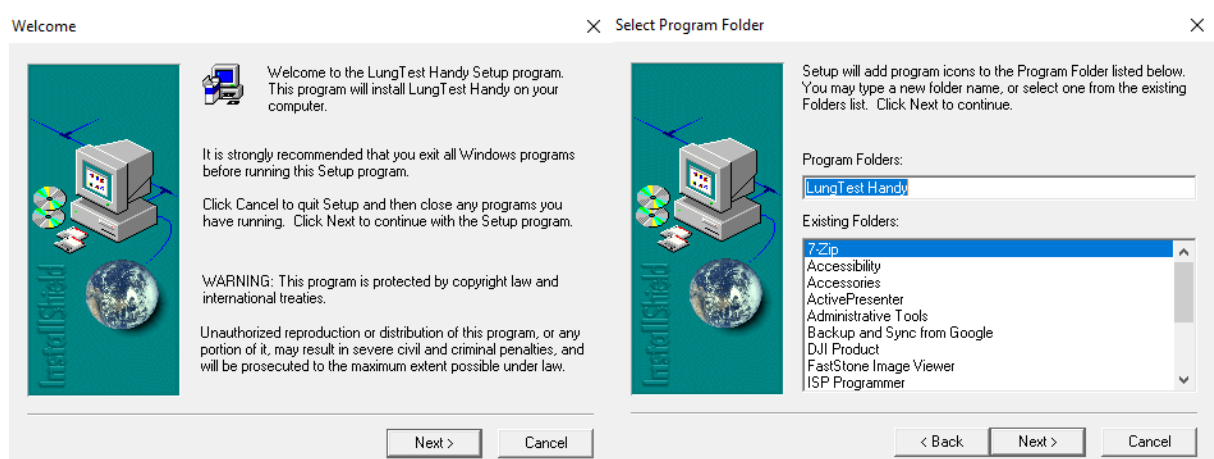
Welcome

InstallShield

Welcome to the LungTest Handy Setup program. This program will install LungTest Handy on your computer.

It is strongly recommended that you exit all Windows programs before running this Setup program.

Click Cancel to quit Setup and then close any programs you have running. Click Next to continue with the Setup program.

WARNING: This program is protected by copyright law and international treaties.

Unauthorized reproduction or distribution of this program, or any portion of it, may result in severe civil and criminal penalties, and will be prosecuted to the maximum extent possible under law.

Next >
Cancel

Select Program Folder

InstallShield

Setup will add program icons to the Program Folder listed below. You may type a new folder name, or select one from the existing Folders list. Click Next to continue.

Program Folders:
LungTest Handy

Existing Folders:
7-Zip
Accessibility
Accessories
ActivePresenter
Administrative Tools
Backup and Sync from Google
DJI Product
FastStone Image Viewer
ISP Programmer

< Back
Next >
Cancel